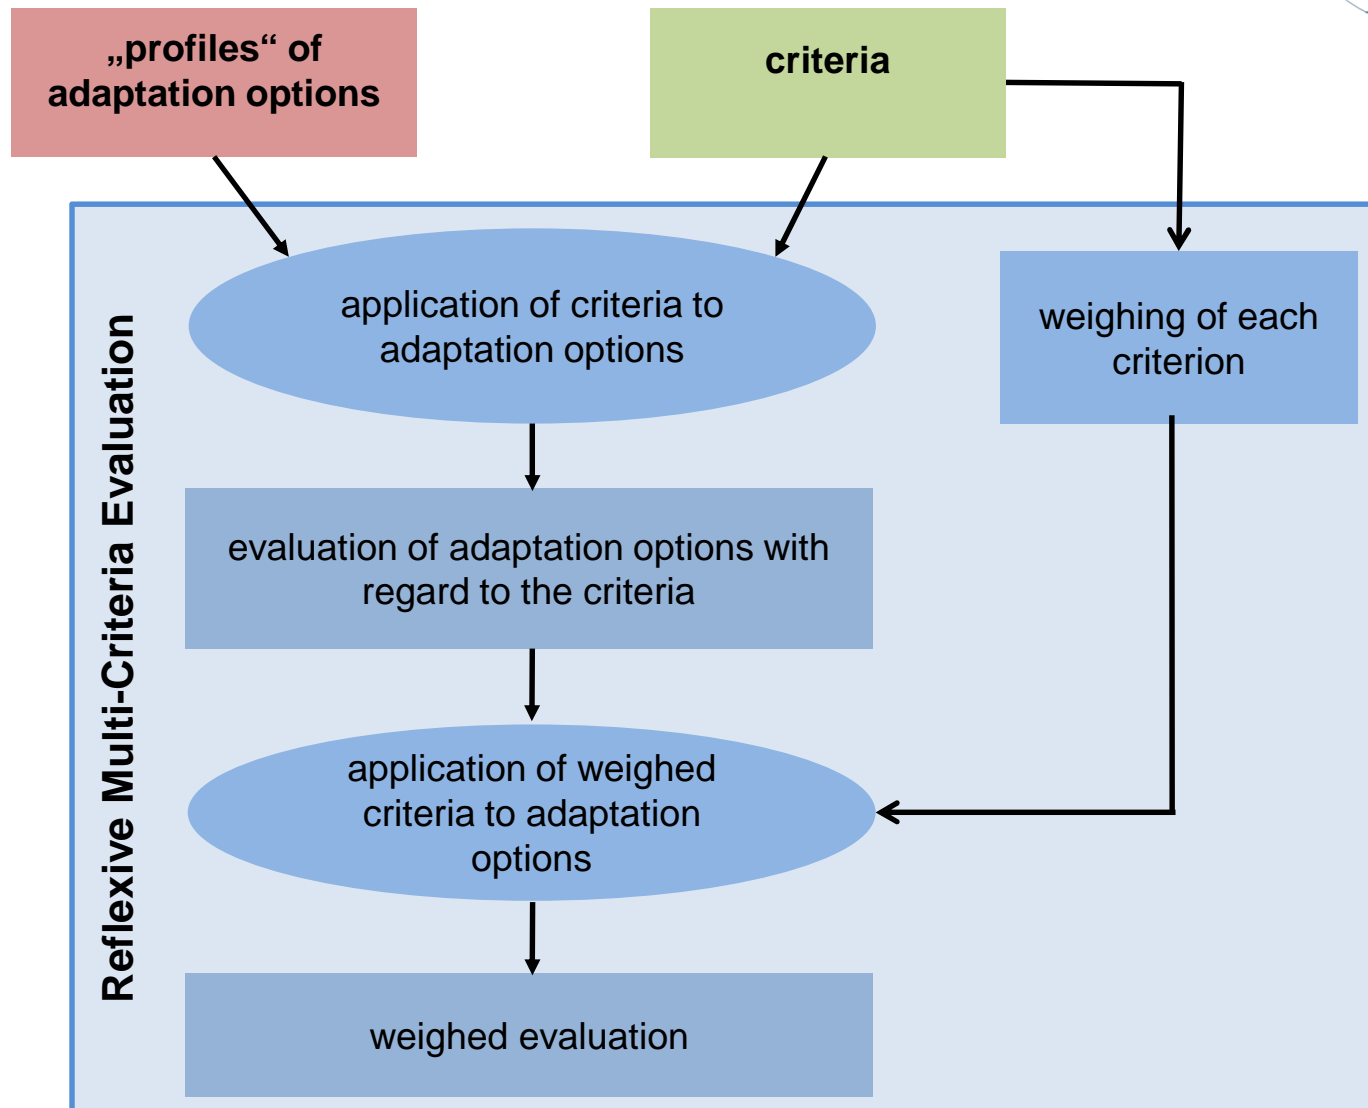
„profiles“ of adaptation options

criteria

Reflexive Multi-Criteria Evaluation

application of criteria to adaptation options

weighing of each criterion

evaluation of adaptation options with regard to the criteria

application of weighed criteria to adaptation options

weighed evaluation